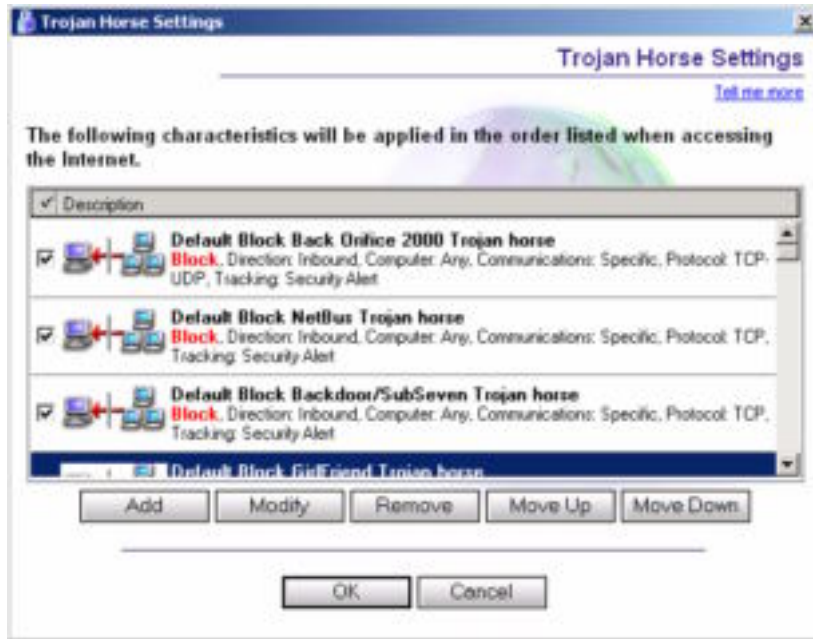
Trojan Horse Settings

Trojan Horse Settings

Tell me more

The following characteristics will be applied in the order listed when accessing the Internet.

| ✓ | Description |
|---|---|
| ☑ | Default Block Back Orifice 2000 Trojan horse<br>Block, Direction: Inbound, Computer: Any, Communications: Specific, Protocol: TCP-UDP, Tracking: Security Alert |
| ☑ | Default Block NetBus Trojan horse<br>Block, Direction: Inbound, Computer: Any, Communications: Specific, Protocol: TCP, Tracking: Security Alert |
| ☑ | Default Block Backdoor/SubSeven Trojan horse<br>Block, Direction: Inbound, Computer: Any, Communications: Specific, Protocol: TCP, Tracking: Security Alert |
| | Default Block GirlFriend Trojan horse |

Add | Modify | Remove | Move Up | Move Down

OK | Cancel